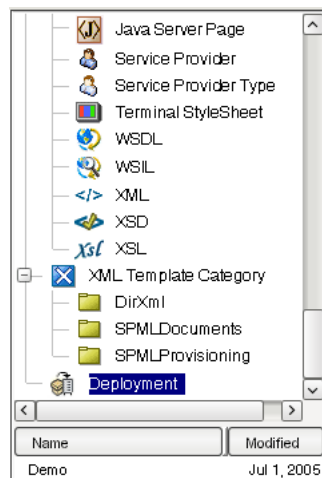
Java Server Page
Service Provider
Service Provider Type
Terminal StyleSheet
WSDL
WSIL
</> XML
XSD
Xsl XSL
XML Template Category
DirXml
SPMLDocuments
SPMLProvisioning
Deployment

| Name | Modified |
|---|---|
| Demo | Jul 1, 2005 |